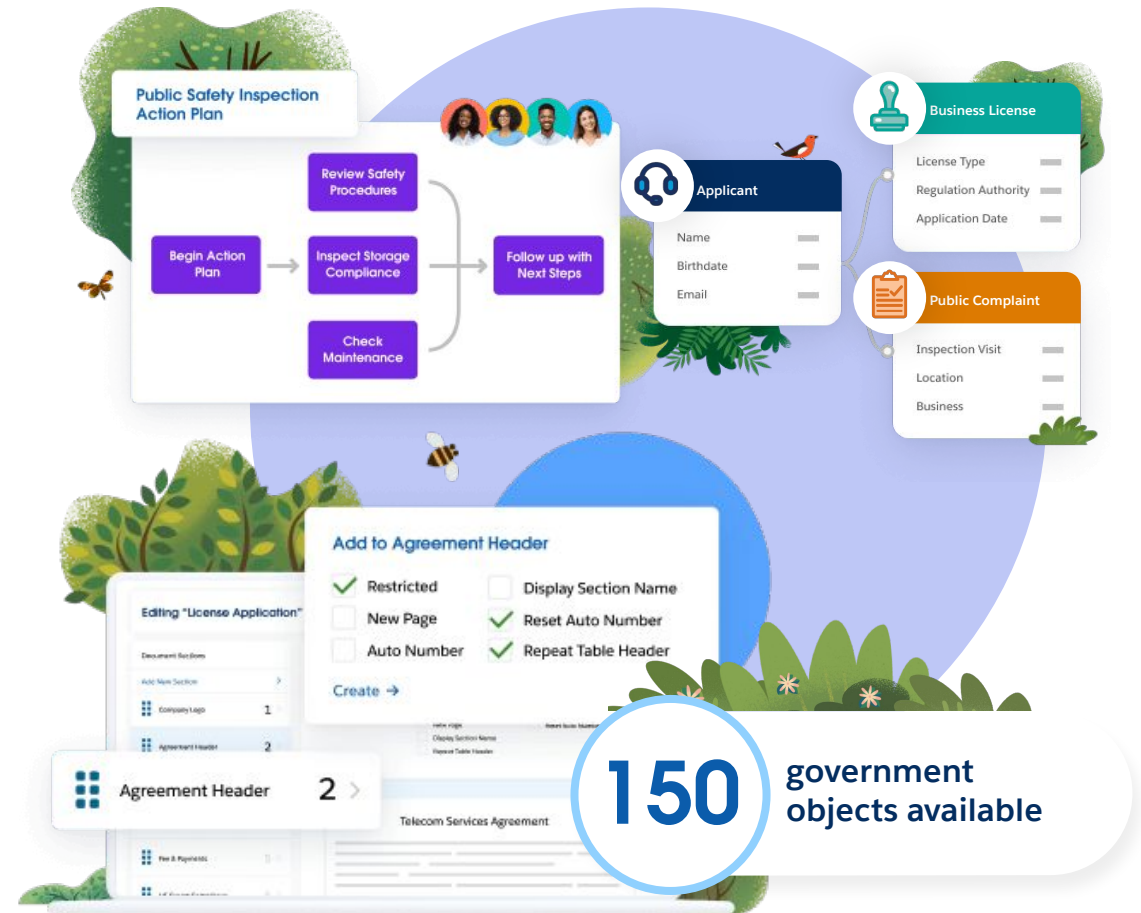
Public Safety Inspection Action Plan

Begin Action Plan

Review Safety Procedures

Inspect Storage Compliance

Check Maintenance

Follow up with Next Steps

Applicant

Name

Birthdate

Email

Business License

License Type

Regulation Authority

Application Date

Public Complaint

Inspection Visit

Location

Business

Add to Agreement Header

Restricted

New Page

Auto Number

Display Section Name

Reset Auto Number

Repeat Table Header

Create →

Editing "License Application"

Document Sections

Add New Section

Company Logo 1

Agreement Header 2

Agreement Header 2

Fee & Payments

Telecom Services Agreement

150 government objects available